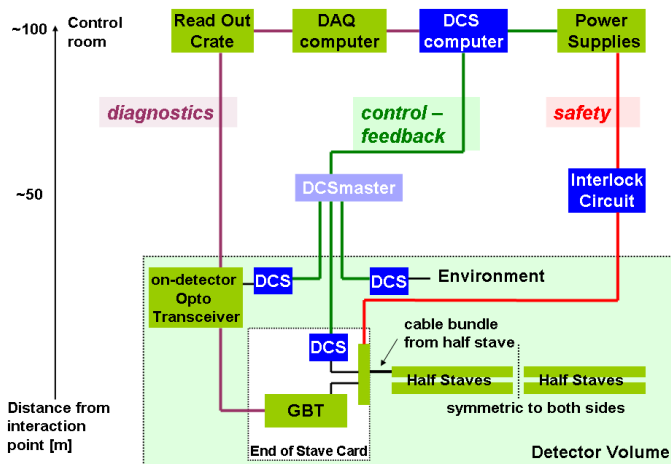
~100
Control room

Read Out Crate

DAQ computer

DCS computer

Power Supplies

diagnostics

control – feedback

safety

~50

DCSmaster

Interlock Circuit

on-detector Opto Transceiver

DCS

DCS

Environment

cable bundle from half stave

DCS

Half Staves

Half Staves

symmetric to both sides

GBT

End of Stave Card

Distance from interaction point [m]

Detector Volume